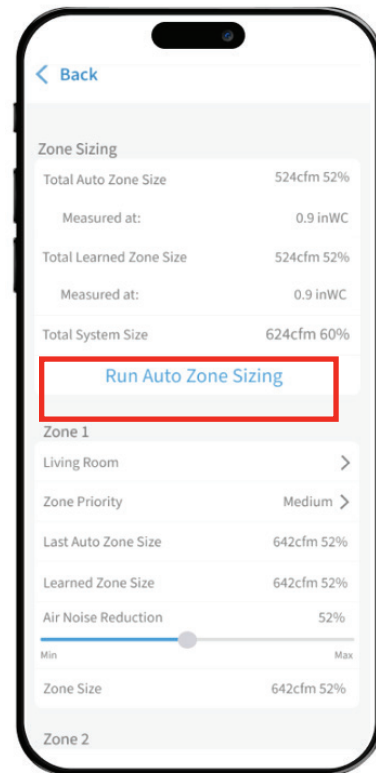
< Back

Zone Sizing

| | |
|---|---|
| Total Auto Zone Size | 524cfm 52% |
| Measured at: | 0.9 inWC |
| Total Learned Zone Size | 524cfm 52% |
| Measured at: | 0.9 inWC |
| Total System Size | 624cfm 60% |

Run Auto Zone Sizing

Zone 1

| | |
|---|---|
| Living Room | > |
| Zone Priority | Medium > |
| Last Auto Zone Size | 642cfm 52% |
| Learned Zone Size | 642cfm 52% |
| Air Noise Reduction | 52% |

Min

Max

| | |
|---|---|
| Zone Size | 642cfm 52% |

Zone 2